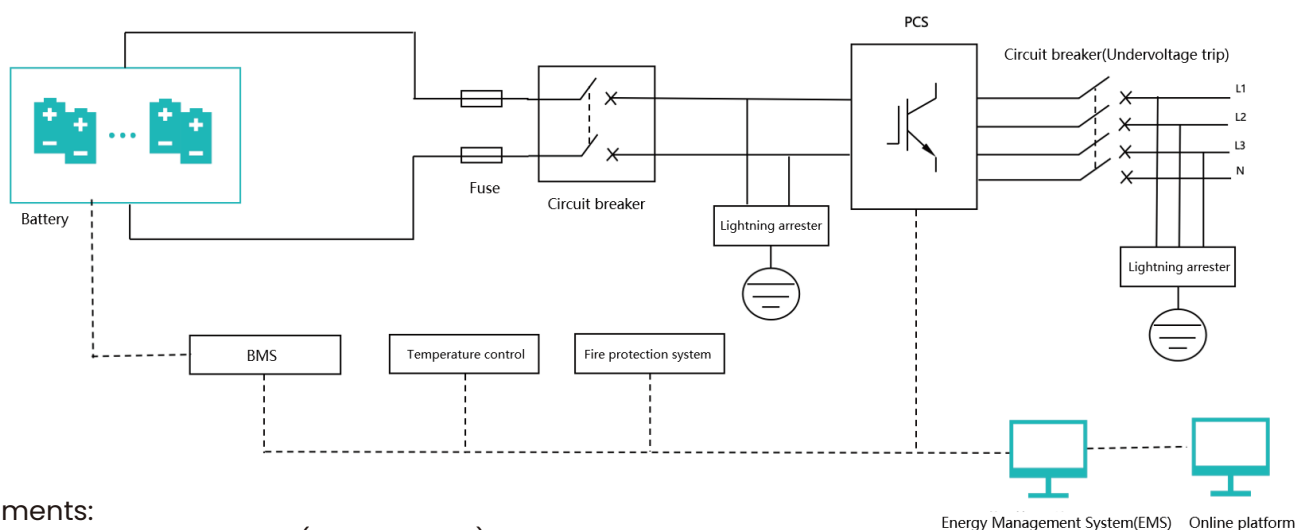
PCS

Circuit breaker(Undervoltage trip)

L1
L2
L3
N

Battery

Fuse

Circuit breaker

Lightning arrester

Lightning arrester

BMS

Temperature control

Fire protection system

ments:

Energy Management System(EMS)

Online platform